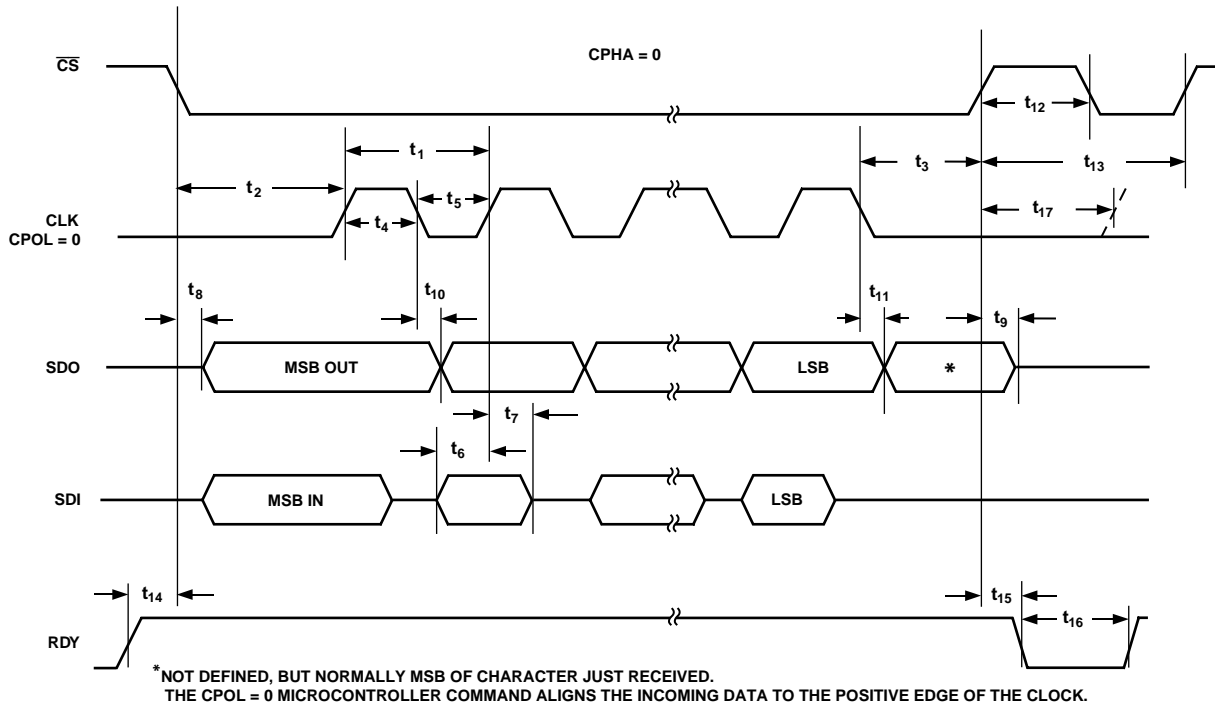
CPHA = 0

$\overline{CS}$

$t_{12}$

$t_1$

$t_3$

$t_{13}$

$t_2$

$t_5$

$t_{17}$

CLK
CPOL = 0

$t_4$

$t_8$

$t_{10}$

$t_{11}$

$t_9$

SDO

MSB OUT

LSB

*

$t_7$

$t_6$

SDI

MSB IN

LSB

$t_{14}$

$t_{15}$

$t_{16}$

RDY

*NOT DEFINED, BUT NORMALLY MSB OF CHARACTER JUST RECEIVED.
THE CPOL = 0 MICROCONTROLLER COMMAND ALIGNS THE INCOMING DATA TO THE POSITIVE EDGE OF THE CLOCK.